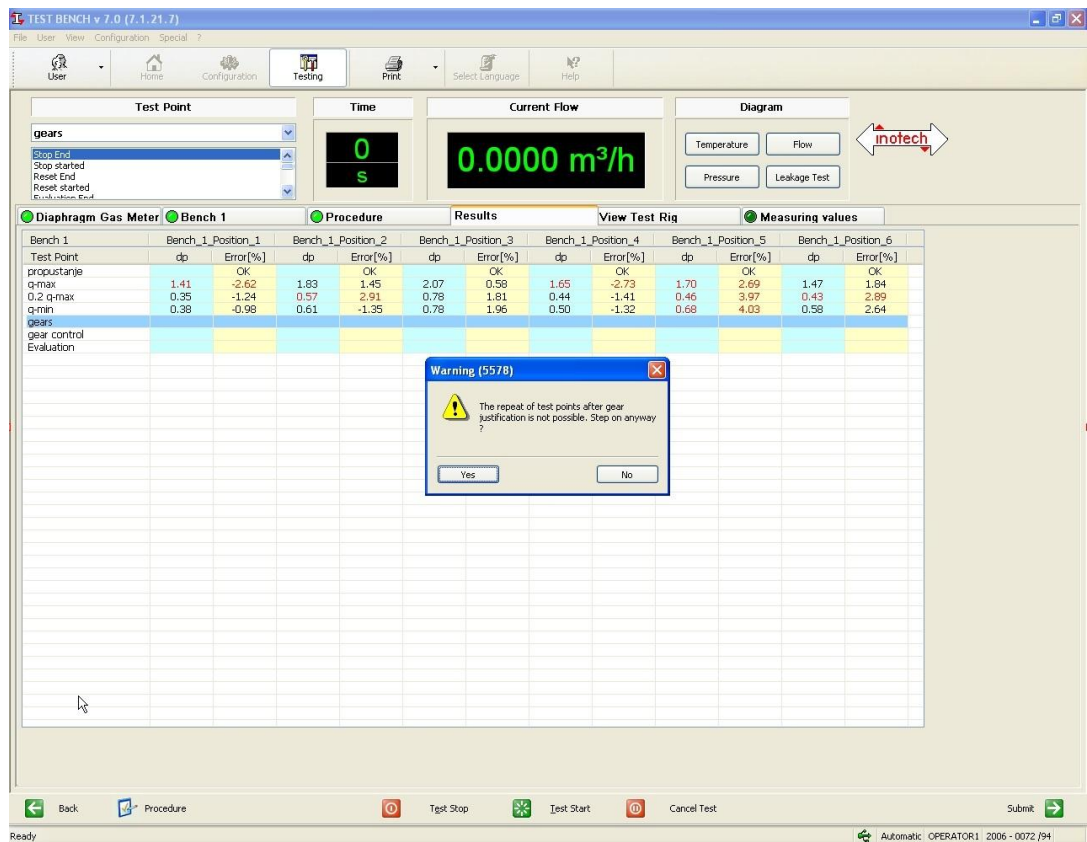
TEST BENCH v 7.0 (7.1.21.7)

File User View Configuration Special ?

User Home Configuration Testing Print Select Language Help

Test Point

gears

Stop End
Stop started
Reset End
Reset started
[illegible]

Time

0
s

Current Flow

0.0000 m³/h

Diagram

Temperature Flow
Pressure Leakage Test

inotech

Diaphragm Gas Meter | Bench 1 | Procedure | Results | View Test Rig | Measuring values

| Bench 1 | Bench_1_Position_1 | | Bench_1_Position_2 | | Bench_1_Position_3 | | Bench_1_Position_4 | | Bench_1_Position_5 | | Bench_1_Position_6 | |
|---|---|---|---|---|---|---|---|---|---|---|---|---|
| Test Point | dp | Error[%] | dp | Error[%] | dp | Error[%] | dp | Error[%] | dp | Error[%] | dp | Error[%] |
| propustanje | | OK | | OK | | OK | | OK | | OK | | OK |
| q-max | 1.41 | -2.62 | 1.83 | 1.45 | 2.07 | 0.58 | 1.65 | -2.73 | 1.70 | 2.69 | 1.47 | 1.84 |
| 0.2 q-max | 0.35 | -1.24 | 0.57 | 2.91 | 0.78 | 1.81 | 0.44 | -1.41 | 0.46 | 3.97 | 0.43 | 2.89 |
| q-min | 0.38 | -0.98 | 0.61 | -1.35 | 0.78 | 1.96 | 0.50 | -1.32 | 0.68 | 4.03 | 0.58 | 2.64 |
| gears | | | | | | | | | | | | |
| gear control | | | | | | | | | | | | |
| Evaluation | | | | | | | | | | | | |

Warning (5578)

The repeat of test points after gear justification is not possible. Step on anyway ?

Yes No

Back Procedure Test Stop Test Start Cancel Test Submit

Ready Automatic OPERATOR1 2006 - 0072 /94